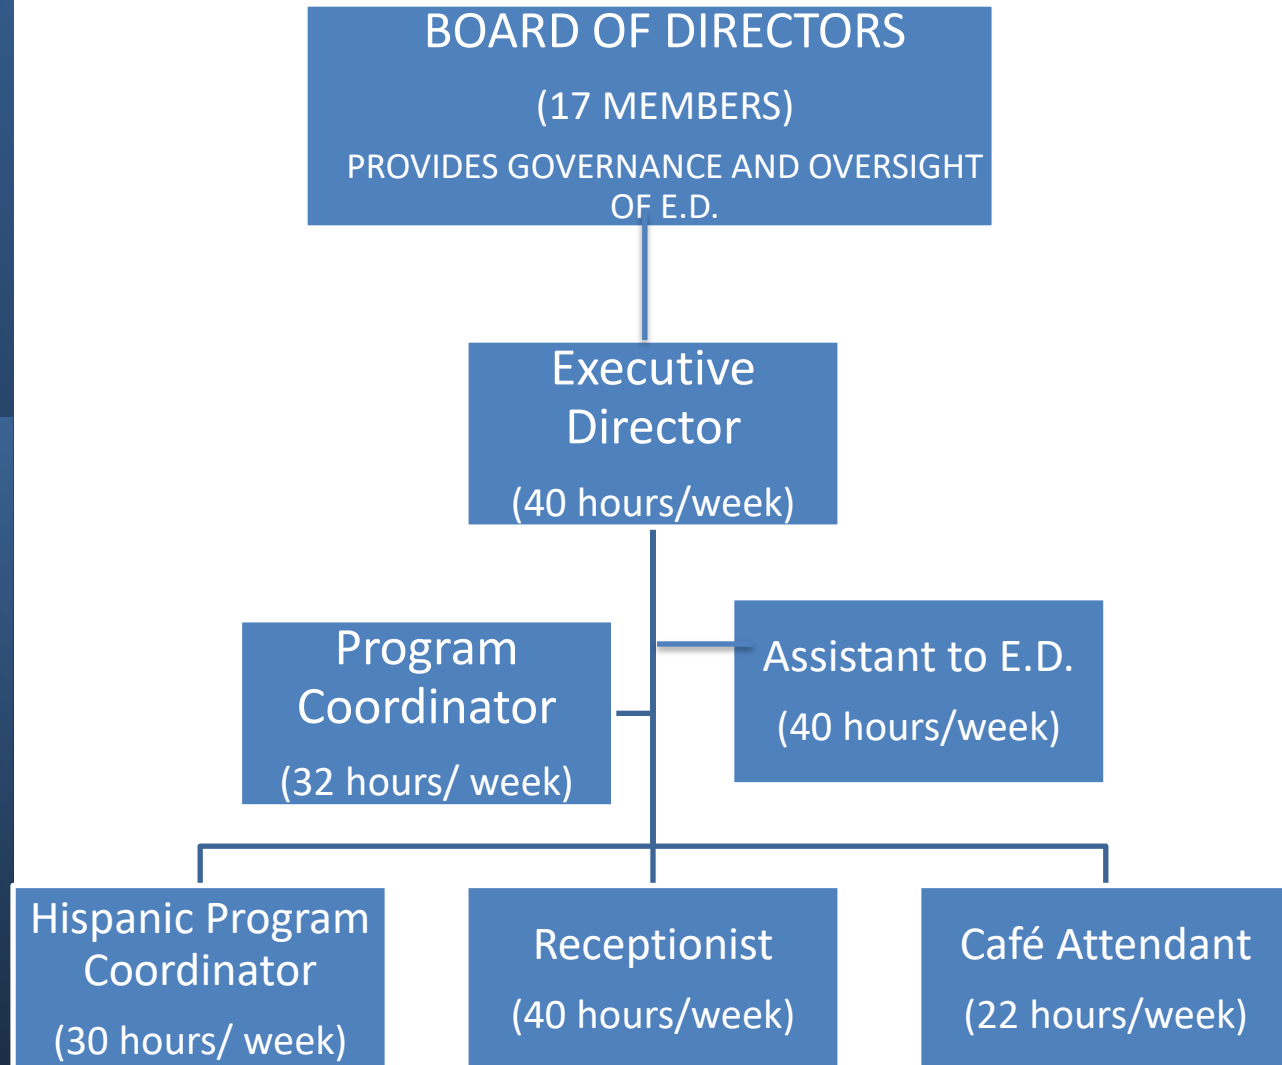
BOARD OF DIRECTORS

(17 MEMBERS)

PROVIDES GOVERNANCE AND OVERSIGHT OF E.D.

Executive Director

(40 hours/week)

Program Coordinator

(32 hours/ week)

Assistant to E.D.

(40 hours/week)

Hispanic Program Coordinator

(30 hours/ week)

Receptionist

(40 hours/week)

Café Attendant

(22 hours/week)